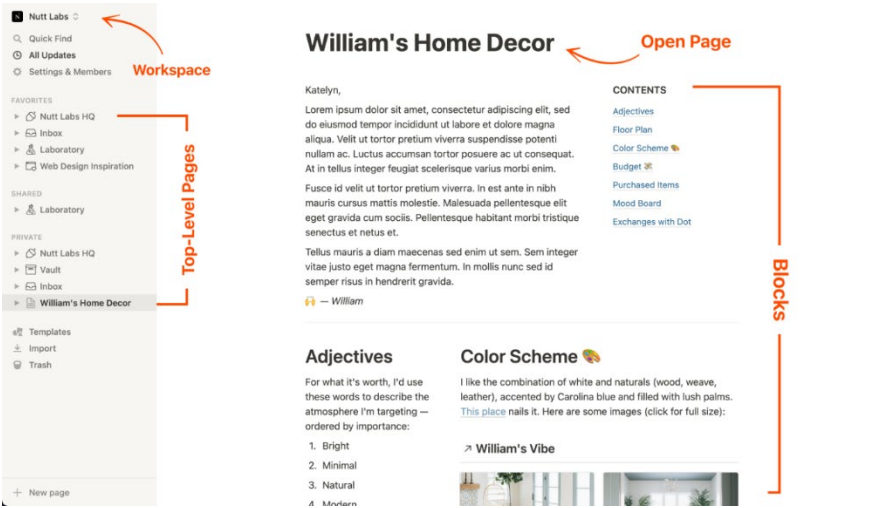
Nutt Labs

Quick Find
All Updates
Settings & Members

Workspace

FAVORITES
Nutt Labs HQ
Inbox
Laboratory
Web Design Inspiration

SHARED
Laboratory

PRIVATE
Nutt Labs HQ
Vault
Inbox
William's Home Decor

Top-Level Pages

Templates
Import
Trash

New page

William's Home Decor

Open Page

Katelyn,

Lorem ipsum dolor sit amet, consectetur adipiscing elit, sed do eiusmod tempor incididunt ut labore et dolore magna aliqua. Velit ut tortor pretium viverra suspendisse potenti nullam ac. Luctus accumsan tortor posuere ac ut consequat. At in tellus integer feugiat scelerisque varius morbi enim.

Fusce id velit ut tortor pretium viverra. In est ante in nibh mauris cursus mattis molestie. Malesuada pellentesque elit eget gravida cum sociis. Pellentesque habitant morbi tristique senectus et netus et.

Tellus mauris a diam maecenas sed enim ut sem. Sem integer vitae justo eget magna fermentum. In mollis nunc sed id semper risus in hendrerit gravida.

🙌 — William

CONTENTS
Adjectives
Floor Plan
Color Scheme 🎨
Budget 💸
Purchased Items
Mood Board
Exchanges with Dot

Blocks

Adjectives

For what it's worth, I'd use these words to describe the atmosphere I'm targeting — ordered by importance:

1. Bright
2. Minimal
3. Natural
4. Modern

Color Scheme 🎨

I like the combination of white and naturals (wood, weave, leather), accented by Carolina blue and filled with lush palms. This place nails it. Here are some images (click for full size):

↗ William's Vibe